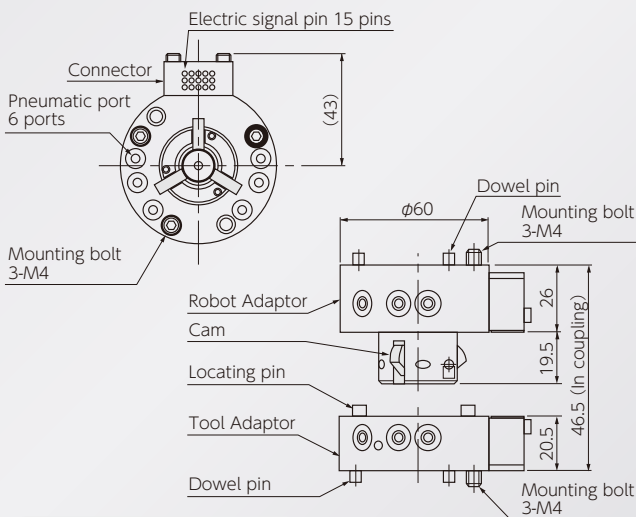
Electric signal pin 15 pins
Connector
Pneumatic port
6 ports
(43)
Mounting bolt
3-M4
Dowel pin
$\phi60$
Mounting bolt
3-M4
Robot Adaptor
26
Cam
19.5
46.5 (In coupling)
Locating pin
Tool Adaptor
20.5
Dowel pin
Mounting bolt
3-M4